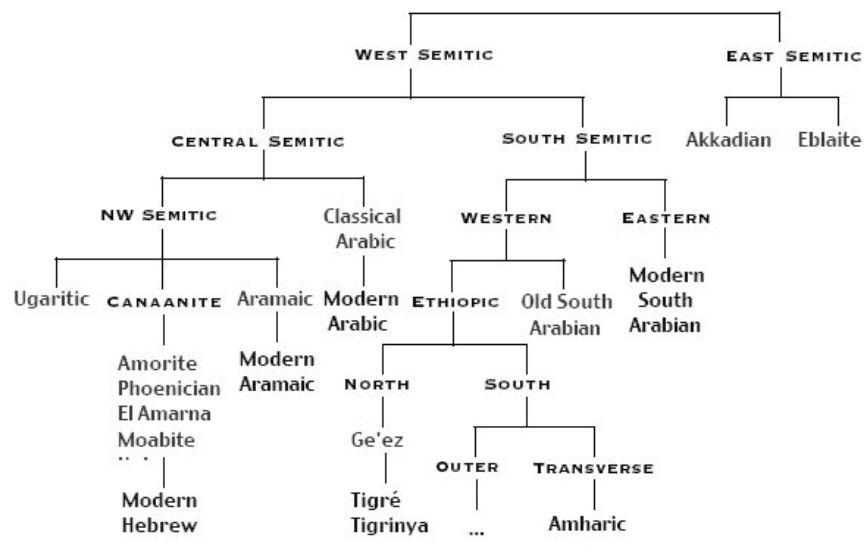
West Semitic

East Semitic

Akkadian

Eblaite

Central Semitic

South Semitic

NW Semitic

Classical Arabic

Western

Eastern

Ugaritic

Canaanite

Aramaic

Modern Arabic

Ethiopic

Old South Arabian

Modern South Arabian

Amorite
Phoenician
El Amarna
Moabite
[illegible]

Modern Aramaic

North

South

Ge'ez

Outer

Transverse

Modern Hebrew

Tigré
Tigrinya

...

Amharic